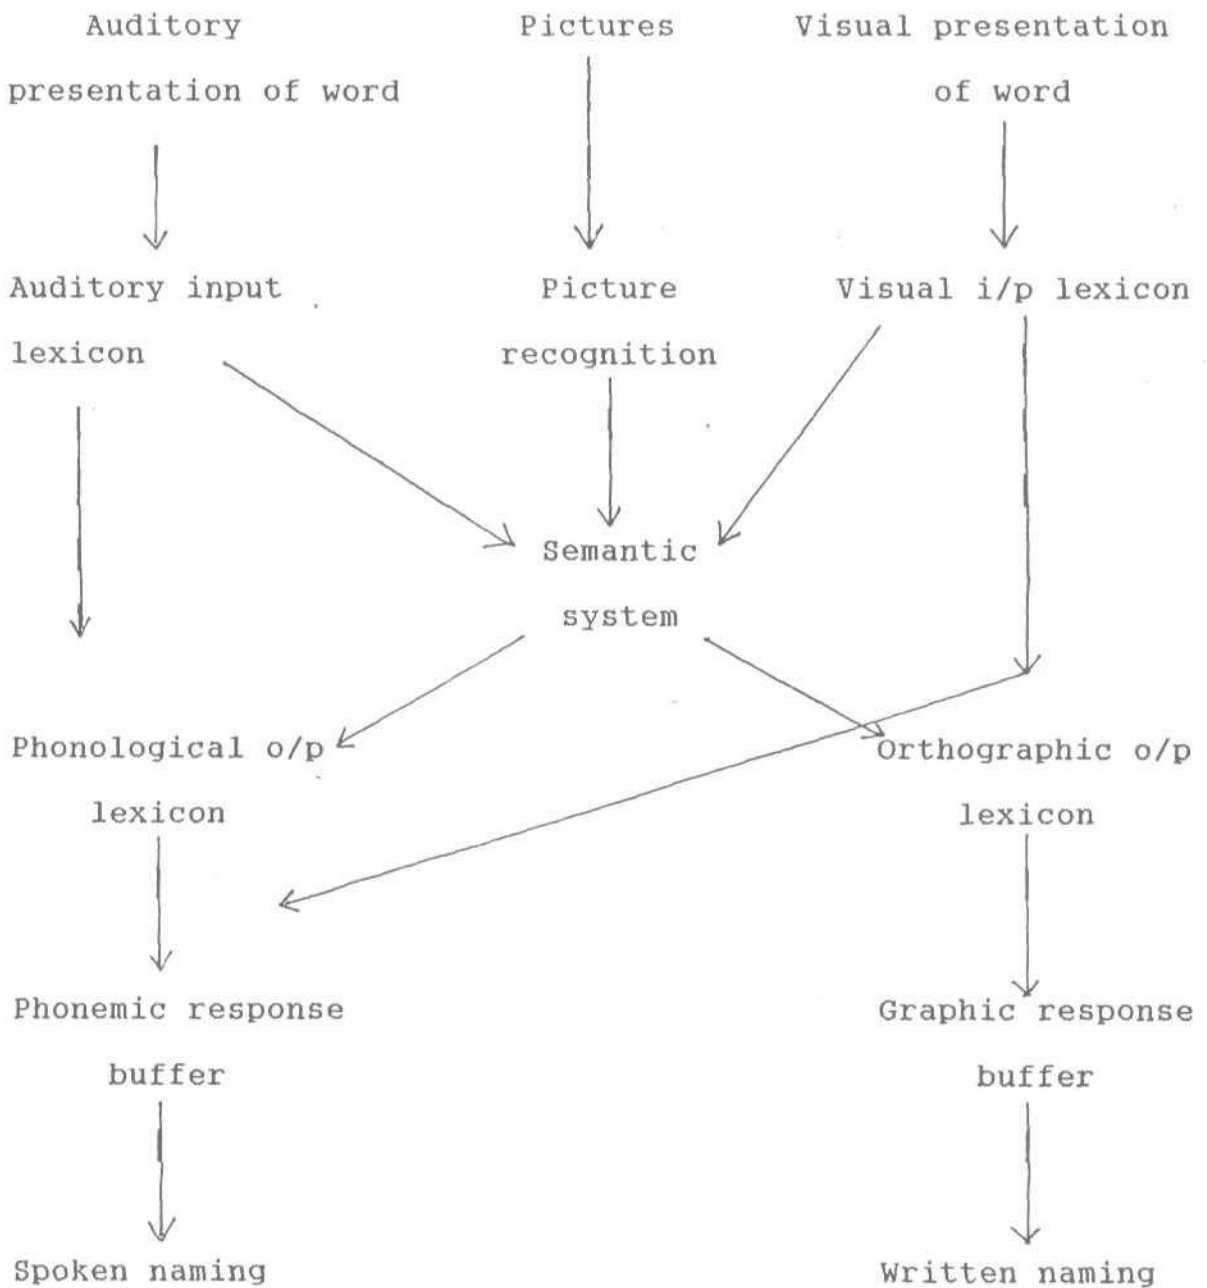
Auditory presentation of word

Pictures

Visual presentation of word

Auditory input lexicon

Picture recognition

Visual i/p lexicon

Semantic system

Phonological o/p lexicon

Orthographic o/p lexicon

Phonemic response buffer

Graphic response buffer

Spoken naming

Written naming